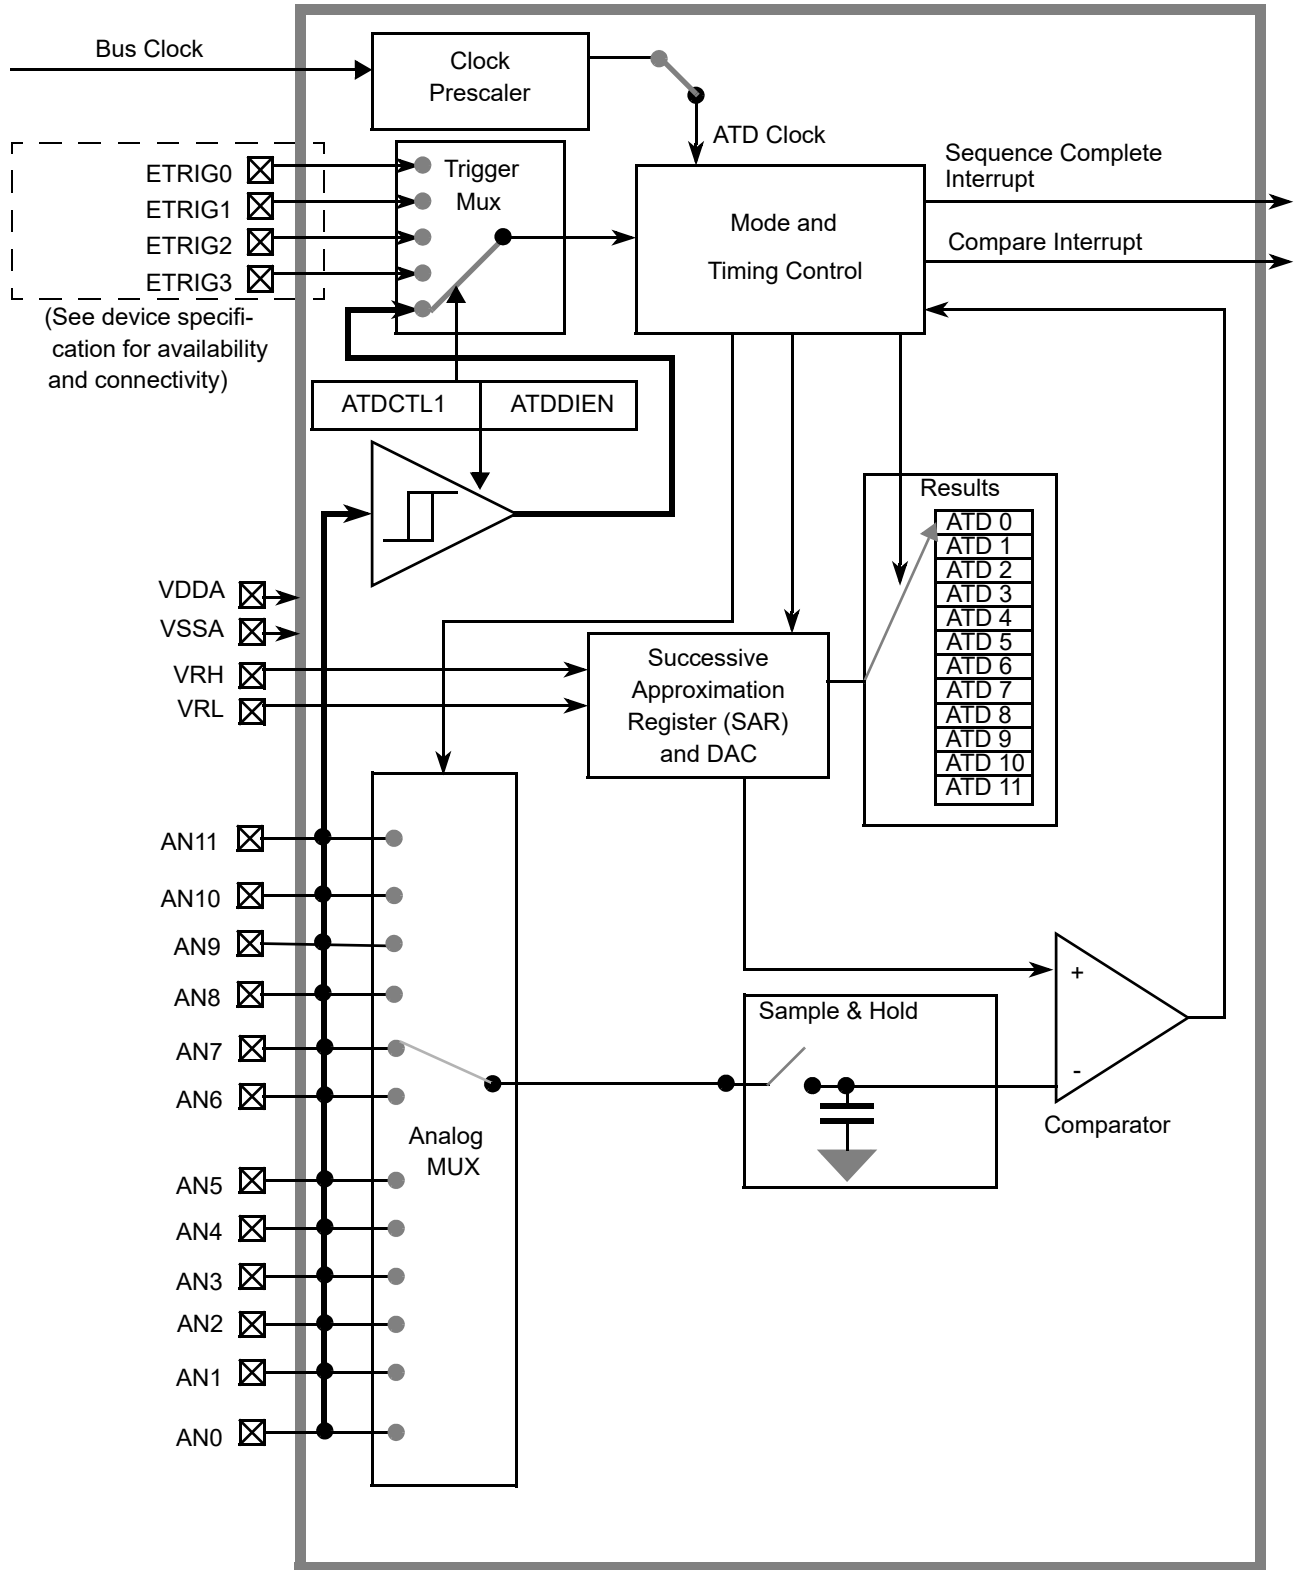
Bus Clock

Clock Prescaler

ATD Clock

ETRIG0
ETRIG1
ETRIG2
ETRIG3

(See device specification for availability and connectivity)

Trigger Mux

Mode and Timing Control

Sequence Complete Interrupt

Compare Interrupt

ATDCTL1

ATDDIEN

Results

| ATD 0 |
|---|
| ATD 1 |
| ATD 2 |
| ATD 3 |
| ATD 4 |
| ATD 5 |
| ATD 6 |
| ATD 7 |
| ATD 8 |
| ATD 9 |
| ATD 10 |
| ATD 11 |

VDDA
VSSA
VRH
VRL

Successive Approximation Register (SAR) and DAC

AN11
AN10
AN9
AN8
AN7
AN6
AN5
AN4
AN3
AN2
AN1
AN0

Analog MUX

Sample & Hold

+
-
Comparator